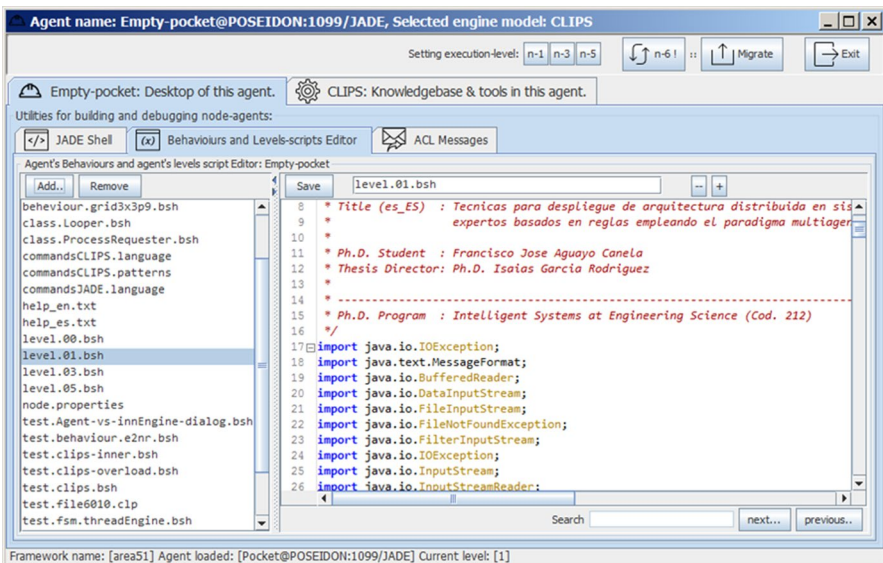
Agent name: Empty-pocket@POSEIDON:1099/JADE, Selected engine model: CLIPS

Setting execution-level: n-1 n-3 n-5 n-6 ! :: Migrate Exit

Empty-pocket: Desktop of this agent. CLIPS: Knowledgebase & tools in this agent.

Utilities for building and debugging node-agents:

JADE Shell (x) Behavioiurs and Levels-scripts Editor ACL Messages

Agent's Behaviours and agent's levels script Editor: Empty-pocket

Add.. Remove

beheviour.grid3x3p9.bsh
class.Looper.bsh
class.ProcessRequester.bsh
commandsCLIPS.language
commandsCLIPS.patterns
commandsJADE.language
help_en.txt
help_es.txt
level.00.bsh
level.01.bsh
level.03.bsh
level.05.bsh
node.properties
test.Agent-vs-innEngine-dialog.bsh
test.behaviour.e2nr.bsh
test.clips-inner.bsh
test.clips-overload.bsh
test.clips.bsh
test.file6010.clp
test.fsm.threadEngine.bsh

Save level.01.bsh -- +

8 * Title (es_ES) : Tecnicas para despliegue de arquitectura distribuida en sis
9 * expertos basados en reglas empleando el paradigma multiager
10 *
11 * Ph.D. Student : Francisco Jose Aguayo Canela
12 * Thesis Director: Ph.D. Isaias Garcia Rodriguez
13 *
14 * ------------------------------------------------------------------------
15 * Ph.D. Program : Intelligent Systems at Engineering Science (Cod. 212)
16 */
17 import java.io.IOException;
18 import java.text.MessageFormat;
19 import java.io.BufferedReader;
20 import java.io.DataInputStream;
21 import java.io.FileInputStream;
22 import java.io.FileNotFoundException;
23 import java.io.FilterInputStream;
24 import java.io.IOException;
25 import java.io.InputStream;
26 import java.io.InputStreamReader;

Search next... previous..

Framework name: [area51] Agent loaded: [Pocket@POSEIDON:1099/JADE] Current level: [1]